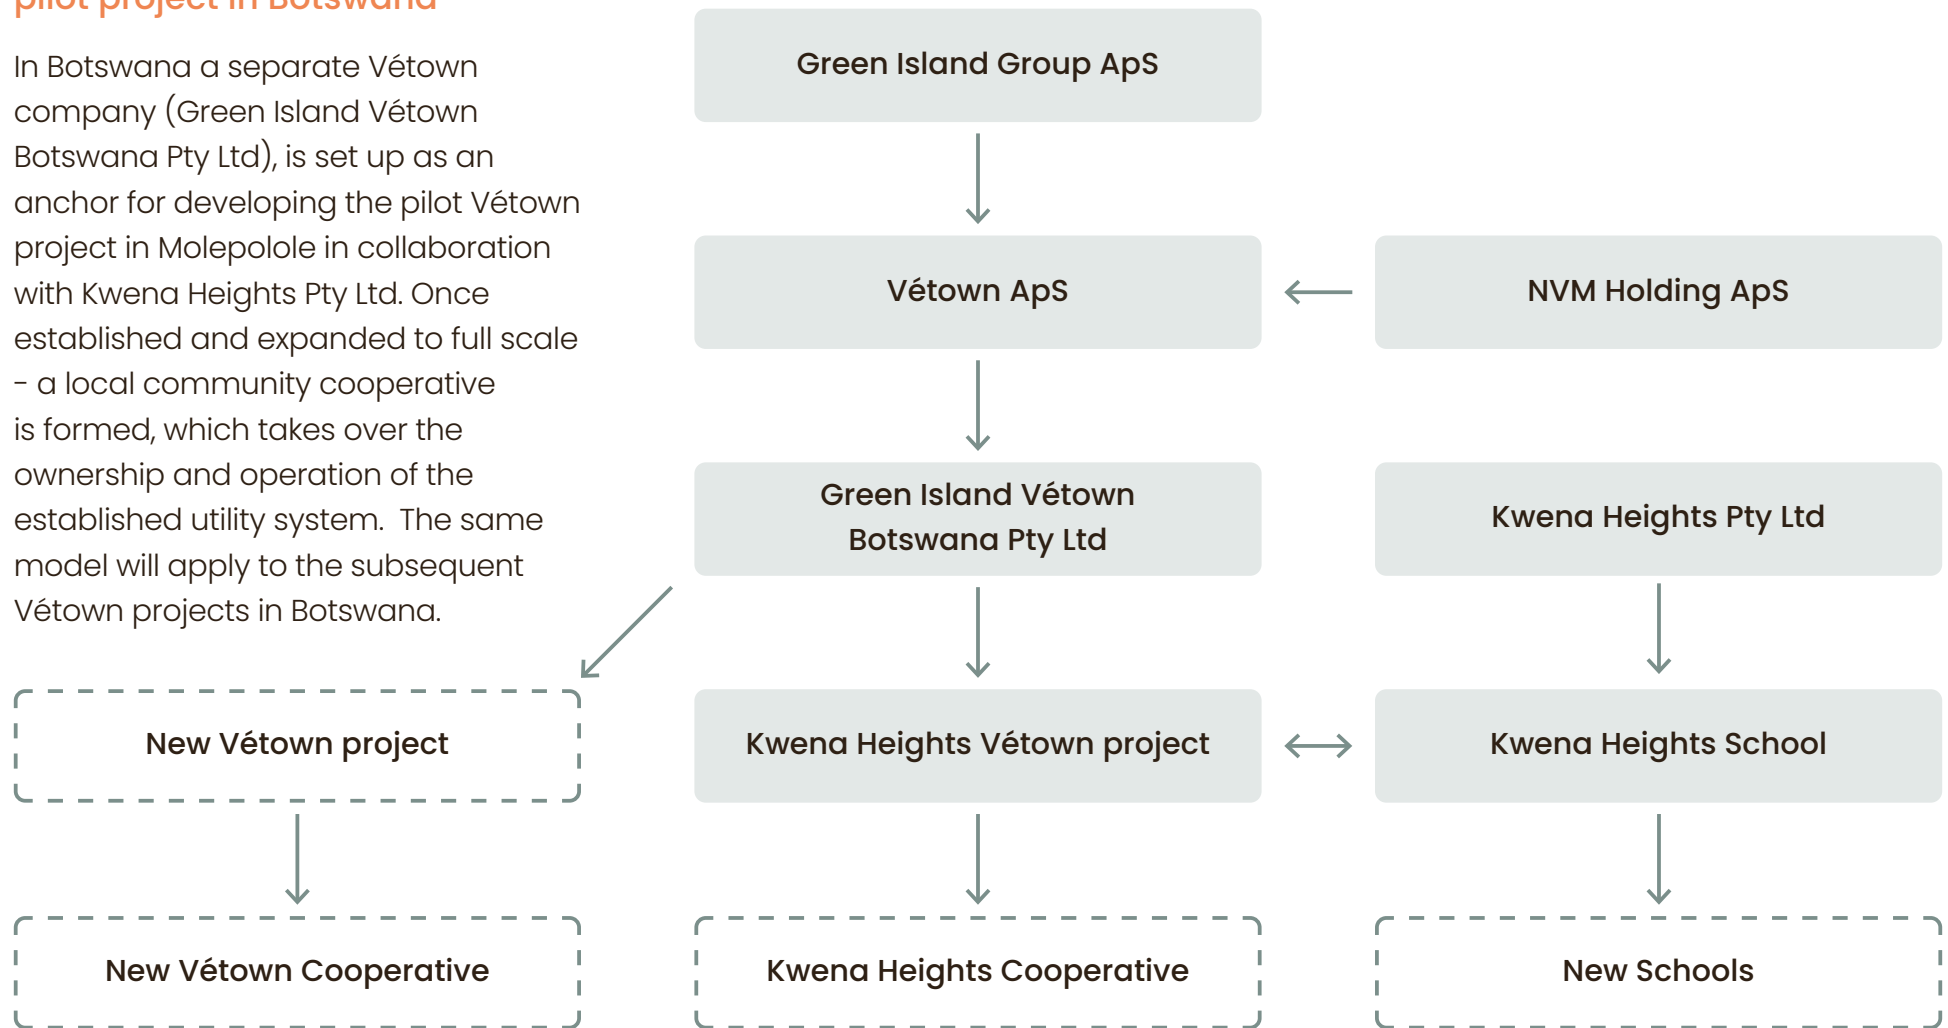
pilot project in Botswana

In Botswana a separate Vétown company (Green Island Vétown Botswana Pty Ltd), is set up as an anchor for developing the pilot Vétown project in Molepolole in collaboration with Kwena Heights Pty Ltd. Once established and expanded to full scale - a local community cooperative is formed, which takes over the ownership and operation of the established utility system. The same model will apply to the subsequent Vétown projects in Botswana.

Green Island Group ApS

Vétown ApS

NVM Holding ApS

Green Island Vétown Botswana Pty Ltd

Kwena Heights Pty Ltd

New Vétown project

Kwena Heights Vétown project

Kwena Heights School

New Vétown Cooperative

Kwena Heights Cooperative

New Schools